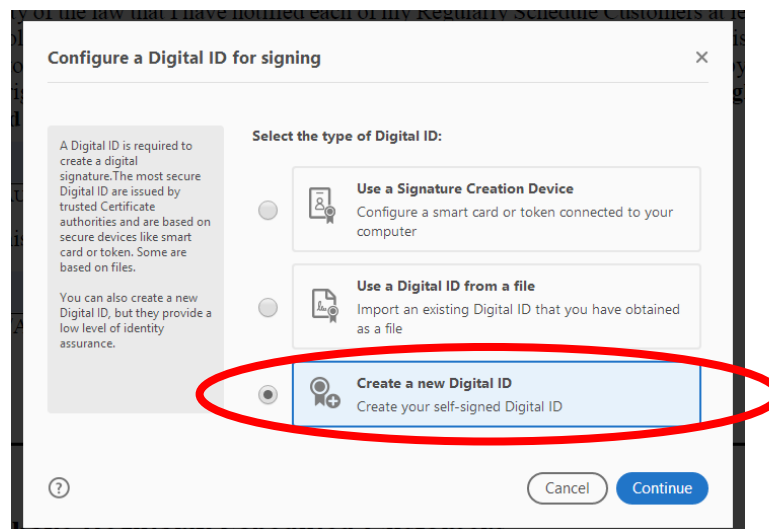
Configure a Digital ID for signing

×

A Digital ID is required to create a digital signature.The most secure Digital ID are issued by trusted Certificate authorities and are based on secure devices like smart card or token. Some are based on files.

You can also create a new Digital ID, but they provide a low level of identity assurance.

Select the type of Digital ID:

Use a Signature Creation Device
Configure a smart card or token connected to your computer

Use a Digital ID from a file
Import an existing Digital ID that you have obtained as a file

Create a new Digital ID
Create your self-signed Digital ID

?

Cancel

Continue